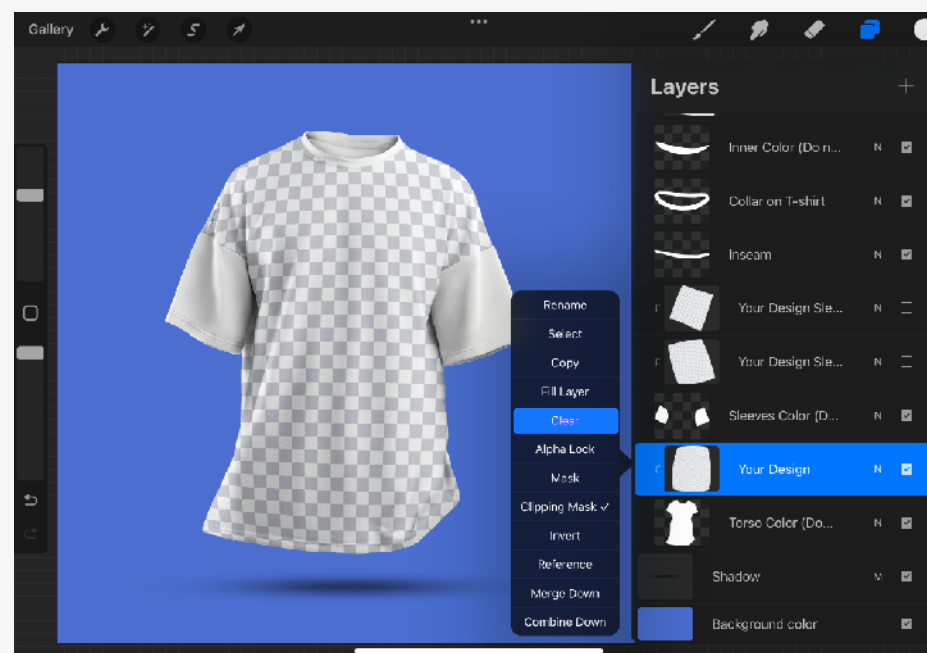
Gallery

Layers +

Inner Color (Do n... N
Collar on T-shirt N
Inseam N
Your Design Sle... N
Your Design Sle... N
Sleeves Color (D... N
Your Design N
Torso Color (Do... N
Shadow M
Background color

Rename
Select
Copy
Fill Layer
Clear
Alpha Lock
Mask
Clipping Mask ✓
Invert
Reference
Merge Down
Combine Down